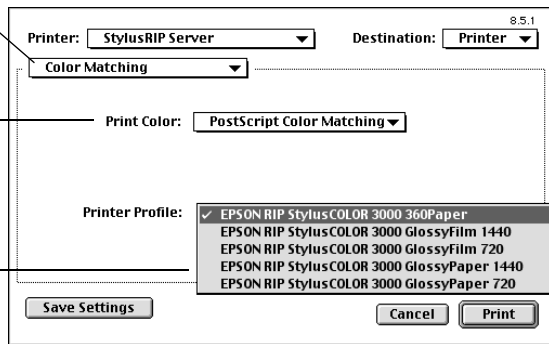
8.5.1

Printer: StylusRIP Server

Destination: Printer

Color Matching

Print Color: PostScript Color Matching

Printer Profile:

✓ EPSON RIP StylusCOLOR 3000 360Paper
EPSON RIP StylusCOLOR 3000 GlossyFilm 1440
EPSON RIP StylusCOLOR 3000 GlossyFilm 720
EPSON RIP StylusCOLOR 3000 GlossyPaper 1440
EPSON RIP StylusCOLOR 3000 GlossyPaper 720

Save Settings

Cancel

Print